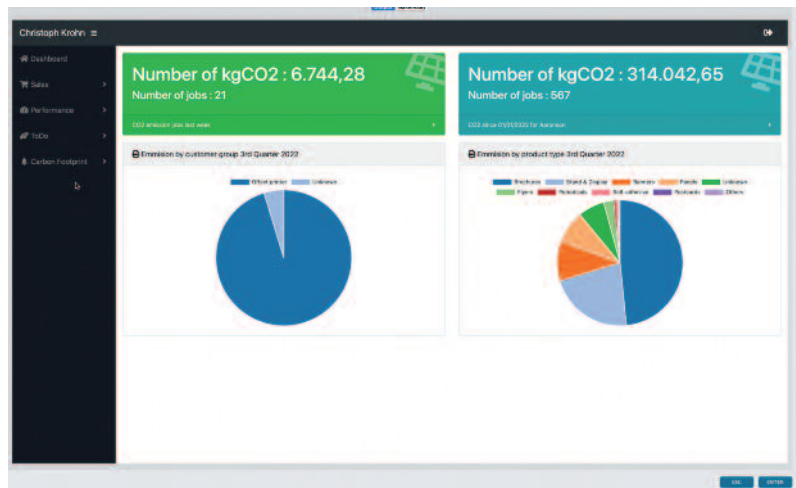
Christoph Krohn ≡

Dashboard
Sales
Performance
ToDo
Carbon Footprint

Number of kgCO2 : 6.744,28
Number of jobs : 21
CO2 emission jobs last week

Number of kgCO2 : 314.042,65
Number of jobs : 567
CO2 since 01/01/2020 for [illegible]

Emmision by customer group 3rd Quarter 2022
Offset printer
Unknown

Emmision by product type 3rd Quarter 2022
Brochure
Stand & Display
Banner
Panels
Unknown
Flyers
Notebooks
Self-adhesive
Postcards
Others

ESC
ENTER